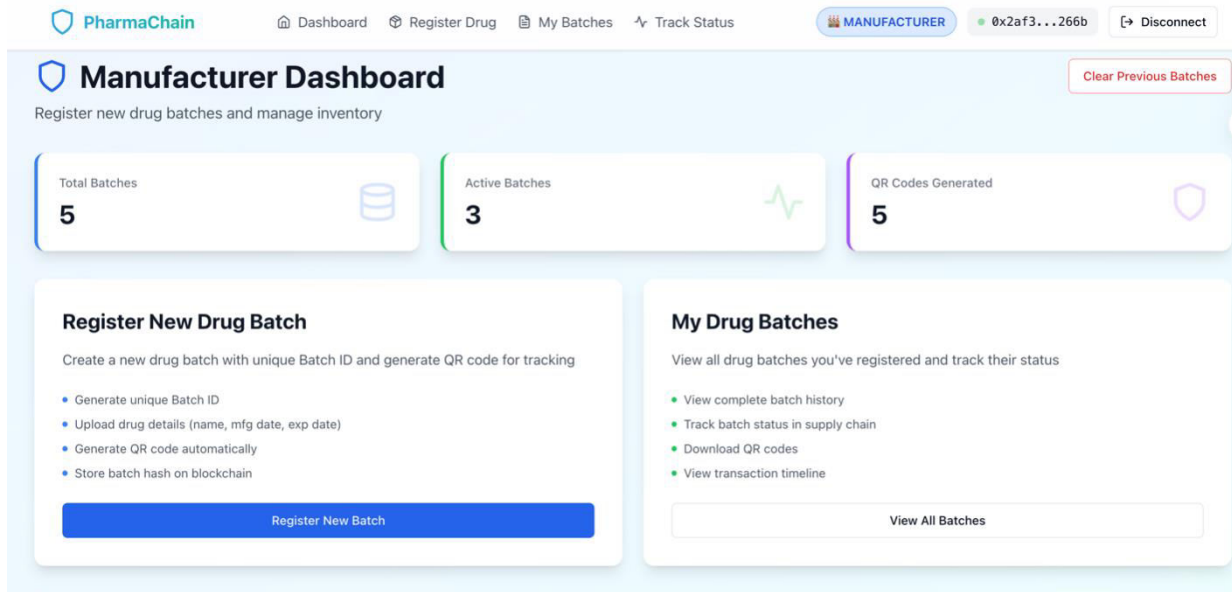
PharmaChain

Dashboard
Register Drug
My Batches
Track Status

MANUFACTURER
0x2af3...266b
Disconnect

Manufacturer Dashboard

Clear Previous Batches

Register new drug batches and manage inventory

Total Batches
5

Active Batches
3

QR Codes Generated
5

Register New Drug Batch

Create a new drug batch with unique Batch ID and generate QR code for tracking

- Generate unique Batch ID
- Upload drug details (name, mfg date, exp date)
- Generate QR code automatically
- Store batch hash on blockchain

Register New Batch

My Drug Batches

View all drug batches you've registered and track their status

- View complete batch history
- Track batch status in supply chain
- Download QR codes
- View transaction timeline

View All Batches